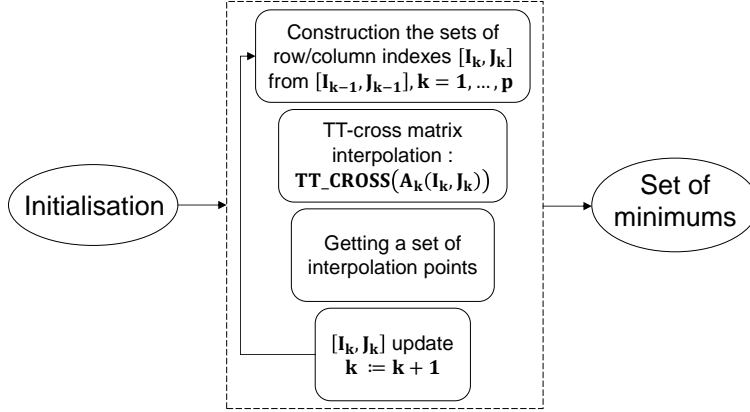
Initialisation

Construction the sets of row/column indexes $[\mathbf{I_k}, \mathbf{J_k}]$ from $[\mathbf{I_{k-1}}, \mathbf{J_{k-1}}], \mathbf{k} = \mathbf{1}, \ldots, \mathbf{p}$

TT-cross matrix interpolation : $\mathbf{TT\_CROSS}(\mathbf{A_k}(\mathbf{I_k}, \mathbf{J_k}))$

Getting a set of interpolation points

$[\mathbf{I_k}, \mathbf{J_k}]$ update $\mathbf{k} := \mathbf{k} + \mathbf{1}$

Set of minimums